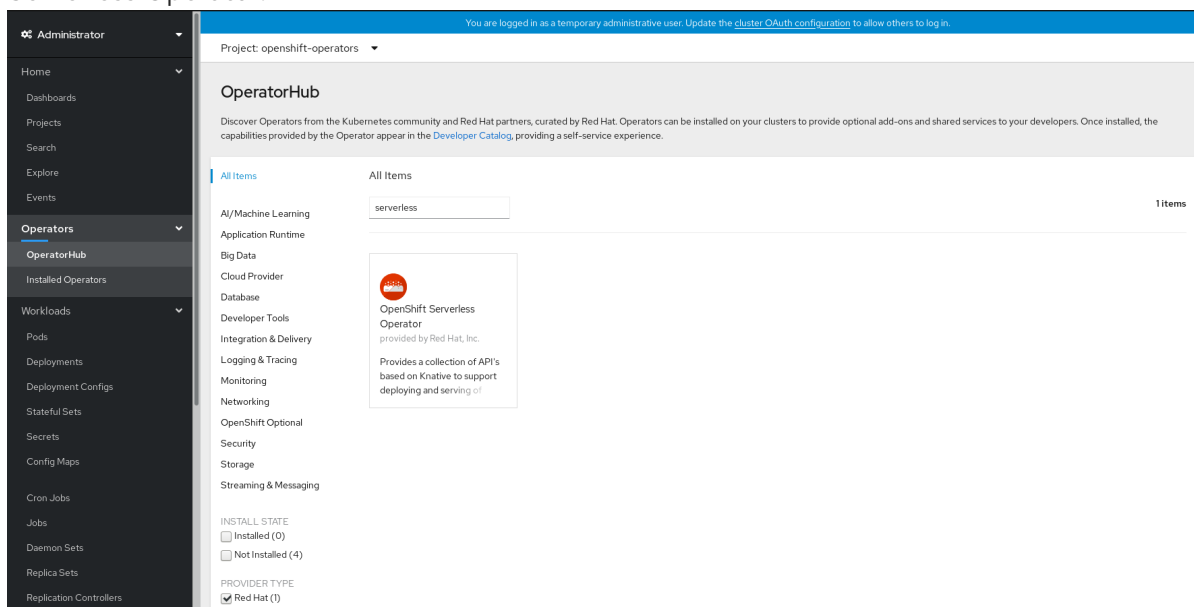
Administrator

Home
Dashboards
Projects
Search
Explore
Events

Operators
OperatorHub
Installed Operators

Workloads
Pods
Deployments
Deployment Configs
Stateful Sets
Secrets
Config Maps
Cron Jobs
Jobs
Daemon Sets
Replica Sets
Replication Controllers

You are logged in as a temporary administrative user. Update the cluster OAuth configuration to allow others to log in.

Project: openshift-operators

OperatorHub

Discover Operators from the Kubernetes community and Red Hat partners, curated by Red Hat. Operators can be installed on your clusters to provide optional add-ons and shared services to your developers. Once installed, the capabilities provided by the Operator appear in the Developer Catalog, providing a self-service experience.

All Items
AI/Machine Learning
Application Runtime
Big Data
Cloud Provider
Database
Developer Tools
Integration & Delivery
Logging & Tracing
Monitoring
Networking
OpenShift Optional
Security
Storage
Streaming & Messaging

INSTALL STATE
Installed (0)
Not Installed (4)

PROVIDER TYPE
Red Hat (1)

All Items

serverless

1 items

OpenShift Serverless Operator
provided by Red Hat, Inc.
Provides a collection of API's based on Knative to support deploying and serving of